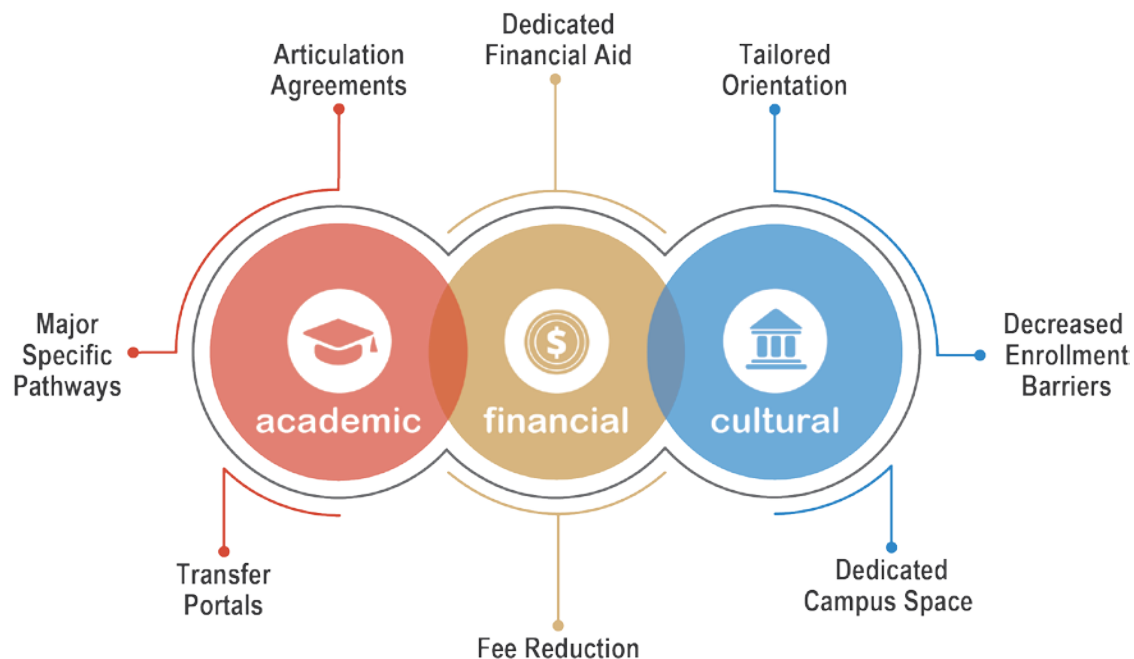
Dedicated Financial Aid

Articulation Agreements

Tailored Orientation

Major Specific Pathways

academic

financial

cultural

Decreased Enrollment Barriers

Transfer Portals

Dedicated Campus Space

Fee Reduction